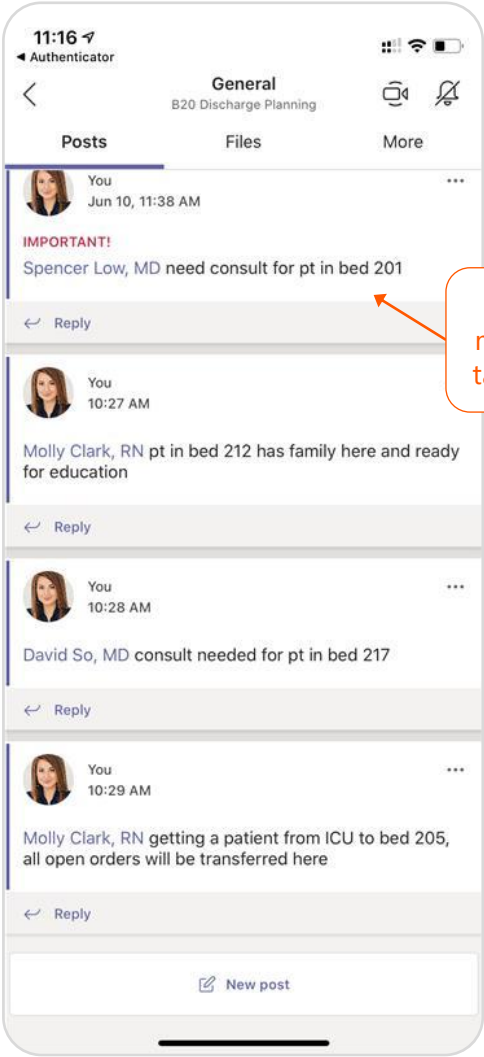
11:16
◂ Authenticator

General
B20 Discharge Planning

Posts
Files
More

You
Jun 10, 11:38 AM

IMPORTANT!
Spencer Low, MD need consult for pt in bed 201

Reply

r
t

You
10:27 AM

Molly Clark, RN pt in bed 212 has family here and ready for education

Reply

You
10:28 AM

David So, MD consult needed for pt in bed 217

Reply

You
10:29 AM

Molly Clark, RN getting a patient from ICU to bed 205, all open orders will be transferred here

Reply

New post